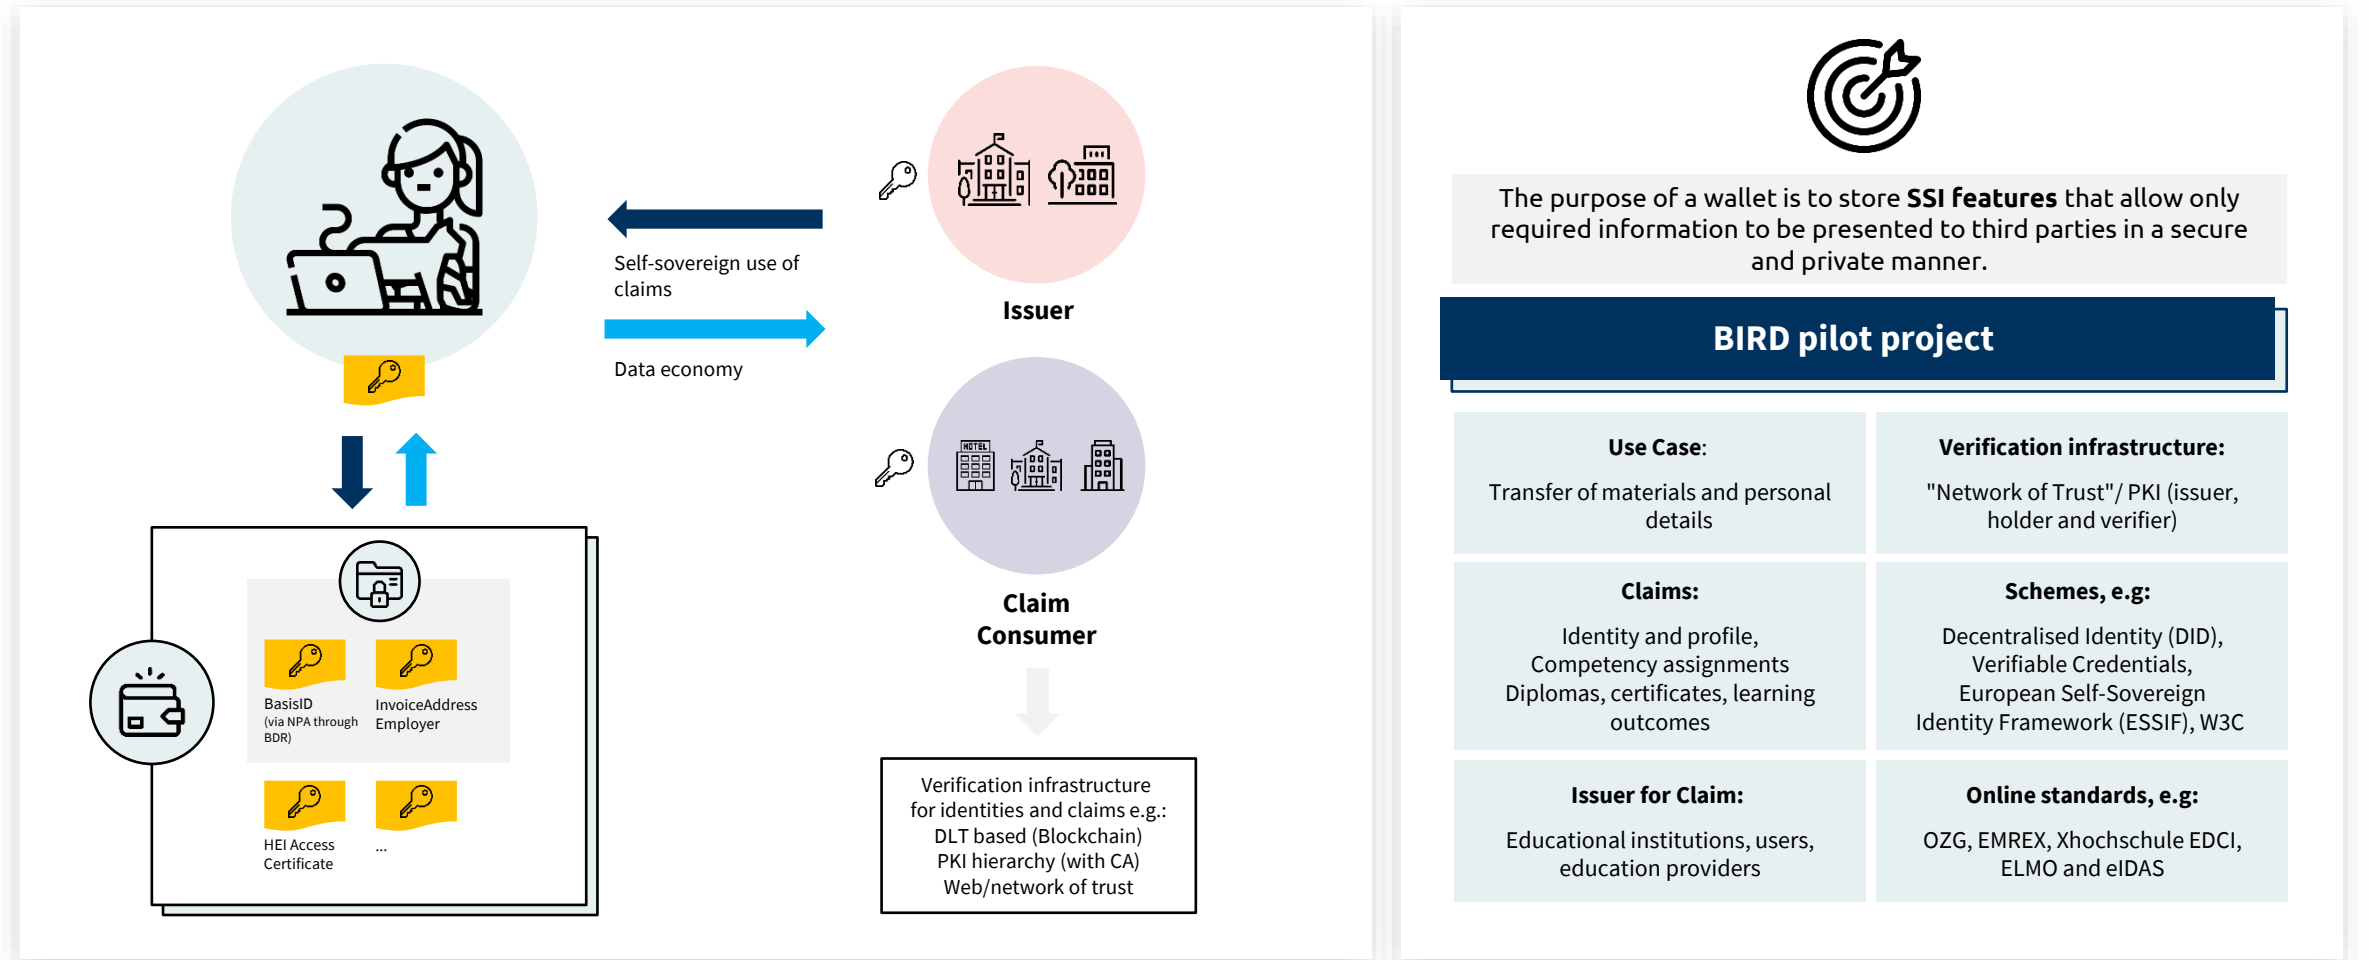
Self-sovereign use of claims

Data economy

Issuer

HOTEL

Claim Consumer

BasisID (via NPA through BDR)

InvoiceAddress Employer

HEI Access Certificate

...

Verification infrastructure for identities and claims e.g.: DLT based (Blockchain) PKI hierarchy (with CA) Web/network of trust

The purpose of a wallet is to store **SSI features** that allow only required information to be presented to third parties in a secure and private manner.

BIRD pilot project

| **Use Case**: Transfer of materials and personal details | **Verification infrastructure:** "Network of Trust"/ PKI (issuer, holder and verifier) |
|---|---|
| **Claims:** Identity and profile, Competency assignments Diplomas, certificates, learning outcomes | **Schemes, e.g:** Decentralised Identity (DID), Verifiable Credentials, European Self-Sovereign Identity Framework (ESSIF), W3C |
| **Issuer for Claim:** Educational institutions, users, education providers | **Online standards, e.g:** OZG, EMREX, Xhochschule EDCI, ELMO and eIDAS |